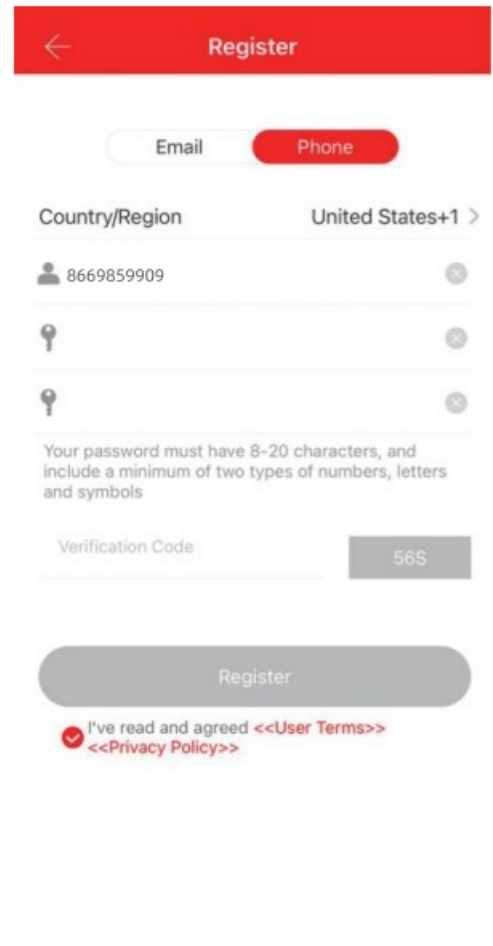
Register

Email Phone

Country/Region United States+1

8669859909

Your password must have 8-20 characters, and include a minimum of two types of numbers, letters and symbols

Verification Code 56S

Register

I've read and agreed <<User Terms>> <<Privacy Policy>>